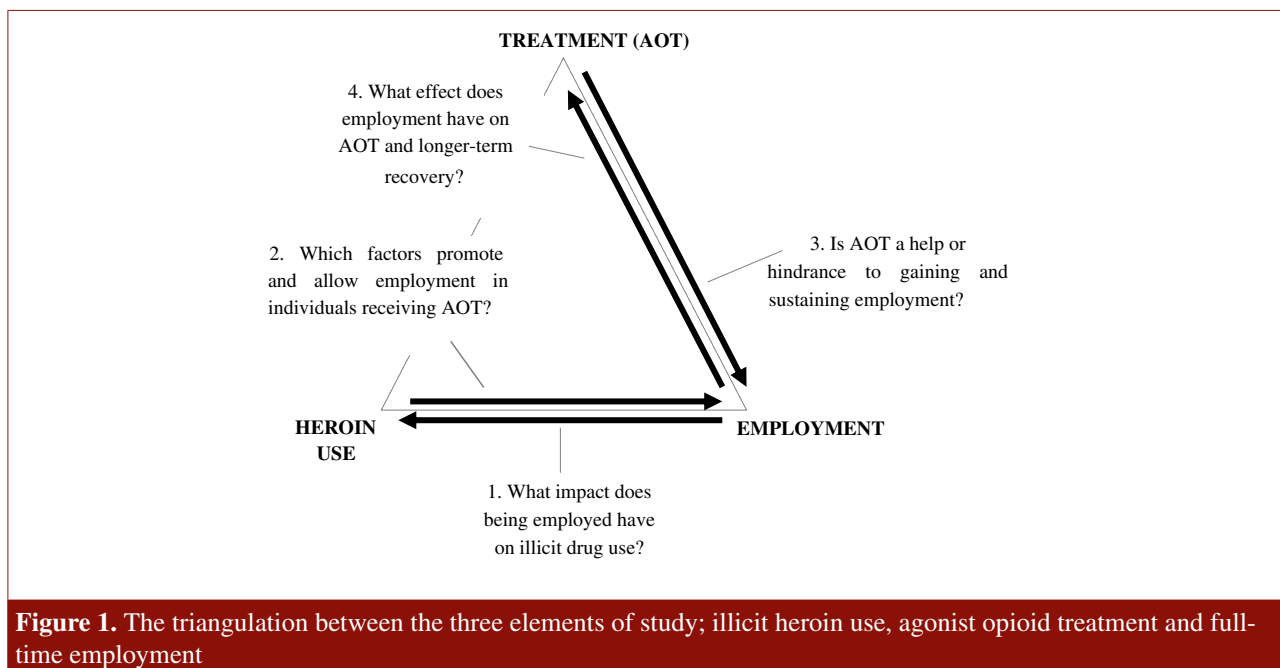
TREATMENT (AOT)

4. What effect does employment have on AOT and longer-term recovery?

2. Which factors promote and allow employment in individuals receiving AOT?

3. Is AOT a help or hindrance to gaining and sustaining employment?

HEROIN USE

EMPLOYMENT

1. What impact does being employed have on illicit drug use?

**Figure 1.** The triangulation between the three elements of study; illicit heroin use, agonist opioid treatment and full-time employment